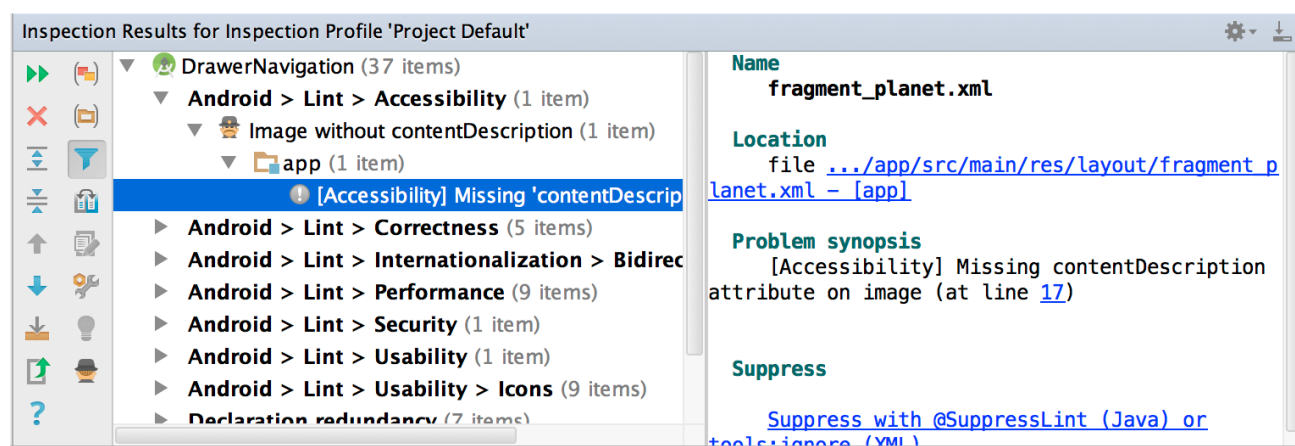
Inspection Results for Inspection Profile 'Project Default'

DrawerNavigation (37 items)
Android > Lint > Accessibility (1 item)
Image without contentDescription (1 item)
app (1 item)
[Accessibility] Missing 'contentDescrip
Android > Lint > Correctness (5 items)
Android > Lint > Internationalization > Bidirec
Android > Lint > Performance (9 items)
Android > Lint > Security (1 item)
Android > Lint > Usability (1 item)
Android > Lint > Usability > Icons (9 items)
Declaration redundancy (7 items)

Name
fragment_planet.xml

Location
file .../app/src/main/res/layout/fragment_planet.xml – [app]

Problem synopsis
[Accessibility] Missing contentDescription attribute on image (at line 17)

Suppress

Suppress with @SuppressLint (Java) or tools:ignore (XML)